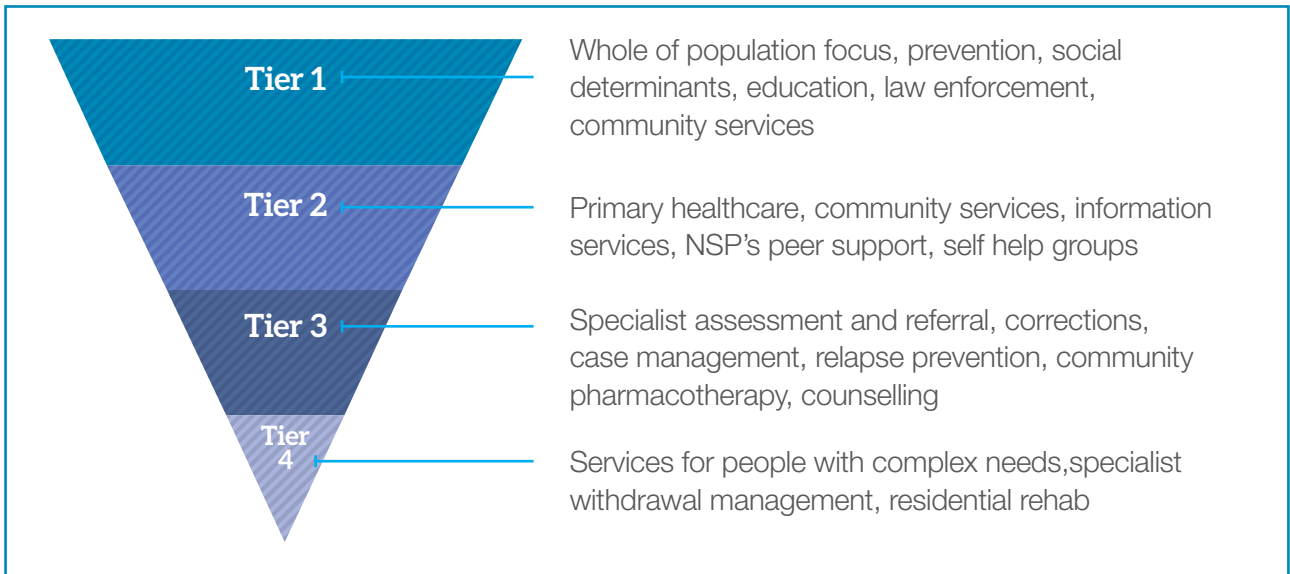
Tier 1

Whole of population focus, prevention, social determinants, education, law enforcement, community services

Tier 2

Primary healthcare, community services, information services, NSP’s peer support, self help groups

Tier 3

Specialist assessment and referral, corrections, case management, relapse prevention, community pharmacotherapy, counselling

Tier 4

Services for people with complex needs,specialist withdrawal management, residential rehab